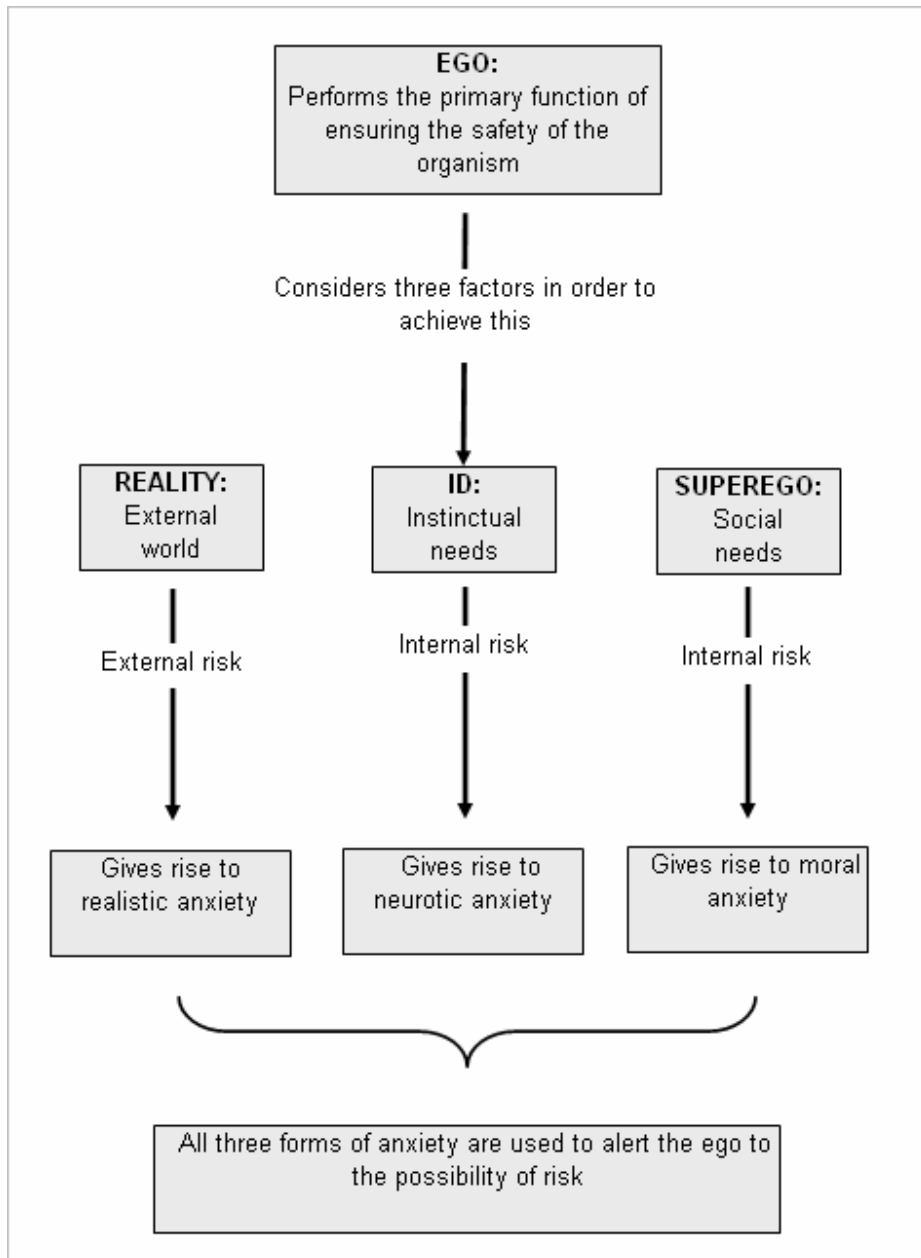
EGO:
Performs the primary function of ensuring the safety of the organism

Considers three factors in order to achieve this

REALITY:
External world

ID:
Instinctual needs

SUPEREGO:
Social needs

External risk

Internal risk

Internal risk

Gives rise to realistic anxiety

Gives rise to neurotic anxiety

Gives rise to moral anxiety

All three forms of anxiety are used to alert the ego to the possibility of risk